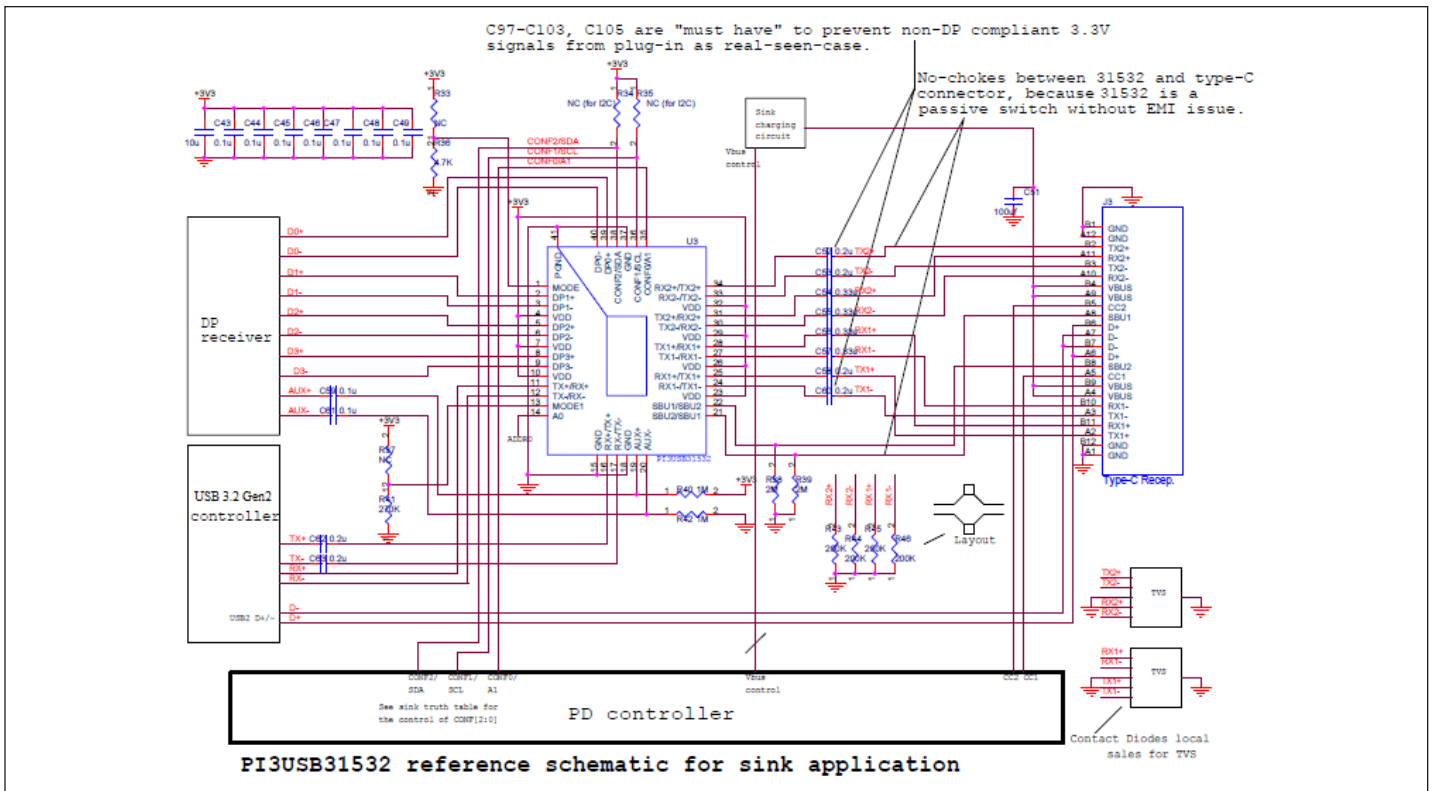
C97-C103, C105 are "must have" to prevent non-DP compliant 3.3V signals from plug-in as real-seen-case.

No-chokes between 31532 and type-C connector, because 31532 is a passive switch without EMI issue.

+3V3
C43 C44 C45 C46 C47 C48 C49
10u 0.1u 0.1u 0.1u 0.1u 0.1u 0.1u 0.1u

+3V3
R33
NC
R36
4.7K

+3V3
R34 R35
NC (for I2C) NC (for I2C)

Sink charging circuit
Vbus control

C51
100u

J3

CONF2/SDA
CONF1/SCL
CONF0/A1

+3V3

U3

D0+
D0-
D1+
D1-
D2+
D2-
D3+
D3-
AUX+ C59 0.1u
AUX- C61 0.1u

DP receiver

PGND
DP0-
DP0+
CONF2/SDA
GND
CONF1/SCL
CONF0/A1

1 MODE
2 DP1+
3 DP1-
4 VDD
5 DP2+
6 DP2-
7 VDD
8 DP3+
9 DP3-
10 VDD
11 TX+/RX+
12 TX-/RX-
13 MODE1
14 A0

RX2+/TX2+ 34
RX2-/TX2- 33
VDD 32
TX2+/RX2+ 31
TX2-/RX2- 30
VDD 29
TX1+/RX1+ 28
TX1-/RX1- 27
VDD 26
RX1+/TX1+ 25
RX1-/TX1- 24
VDD 23
SBU1/SBU2 22
SBU2/SBU1 21

GND
RX+/TX+
RX-/TX-
GND
AUX+
AUX-

PI3USB31532

ADDR

C5 0.2u TX2+
C5 0.2u TX2-
C5 0.33u RX2+
C5 0.33u RX2-
C5 0.33u RX1+
C5 0.33u RX1-
C5 0.2u TX1+
C60 0.2u TX1-

B1 GND
A12 GND
B2 TX2+
A11 RX2+
B3 TX2-
A10 RX2-
B4 VBUS
A9 VBUS
B5 CC2
A8 SBU1
B6 D+
A7 D-
B7 D-
A6 D+
B8 SBU2
A5 CC1
B9 VBUS
A4 VBUS
B10 RX1-
A3 TX1-
B11 RX1+
A2 TX1+
B12 GND
A1 GND

Type-C Recep.

+3V3
R37
NC
R41
220K

USB 3.2 Gen2 controller

TX+ C64 0.2u
TX- C65 0.2u
RX+
RX-

USB2 D+/-
D-
D+

1 R40 1M 2
+3V3
1 R42 1M 2

R38 2M
R39 2M

RX2+ RX2- RX1+ RX1-
R43 200K
R44 200K
R45 200K
R46 200K

Layout

TX2+
TX2-
RX2+
RX2-
TVS

RX1+
RX1-
TX1+
TX1-
TVS

CONF2/ SDA
CONF1/ SCL
CONF0/ A1
See sink truth table for the control of CONF[2:0]

Vbus control

CC2 CC1

PD controller

Contact Diodes local sales for TVS

PI3USB31532 reference schematic for sink application